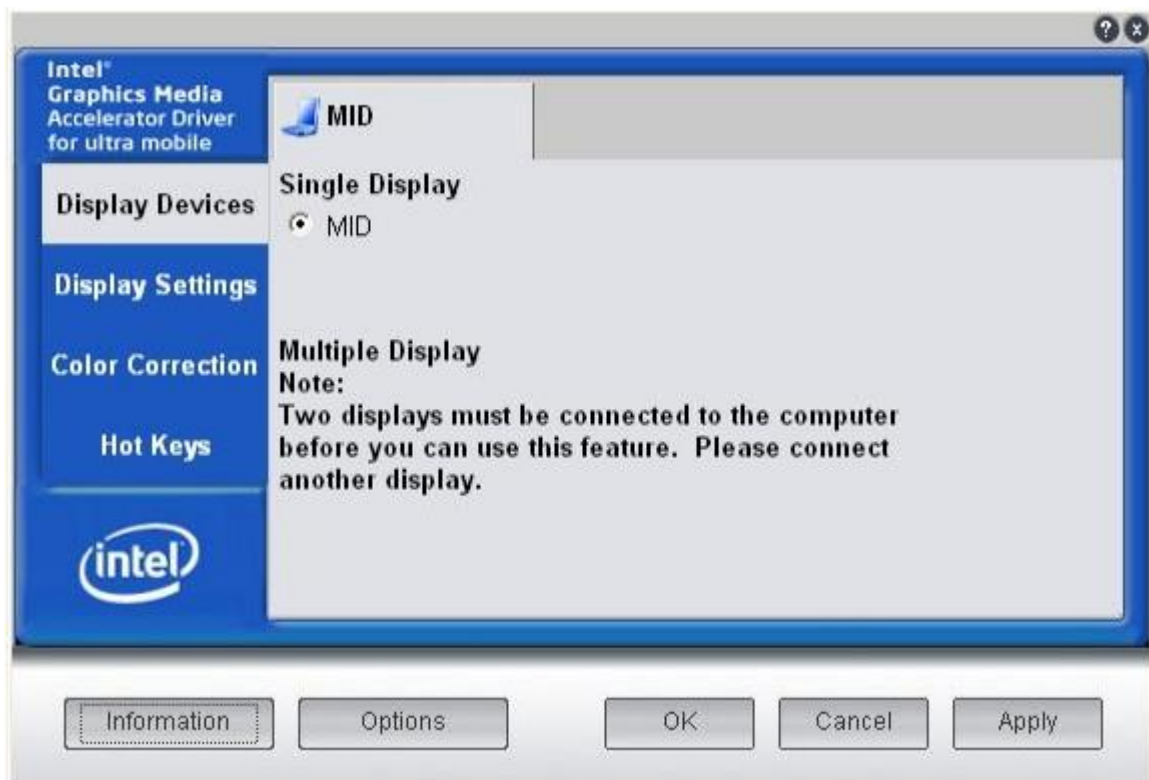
?
x

Intel®
Graphics Media
Accelerator Driver
for ultra mobile

Display Devices

Display Settings

Color Correction

Hot Keys

intel

MID

Single Display

MID

Multiple Display
Note:
Two displays must be connected to the computer before you can use this feature. Please connect another display.

Information

Options

OK

Cancel

Apply